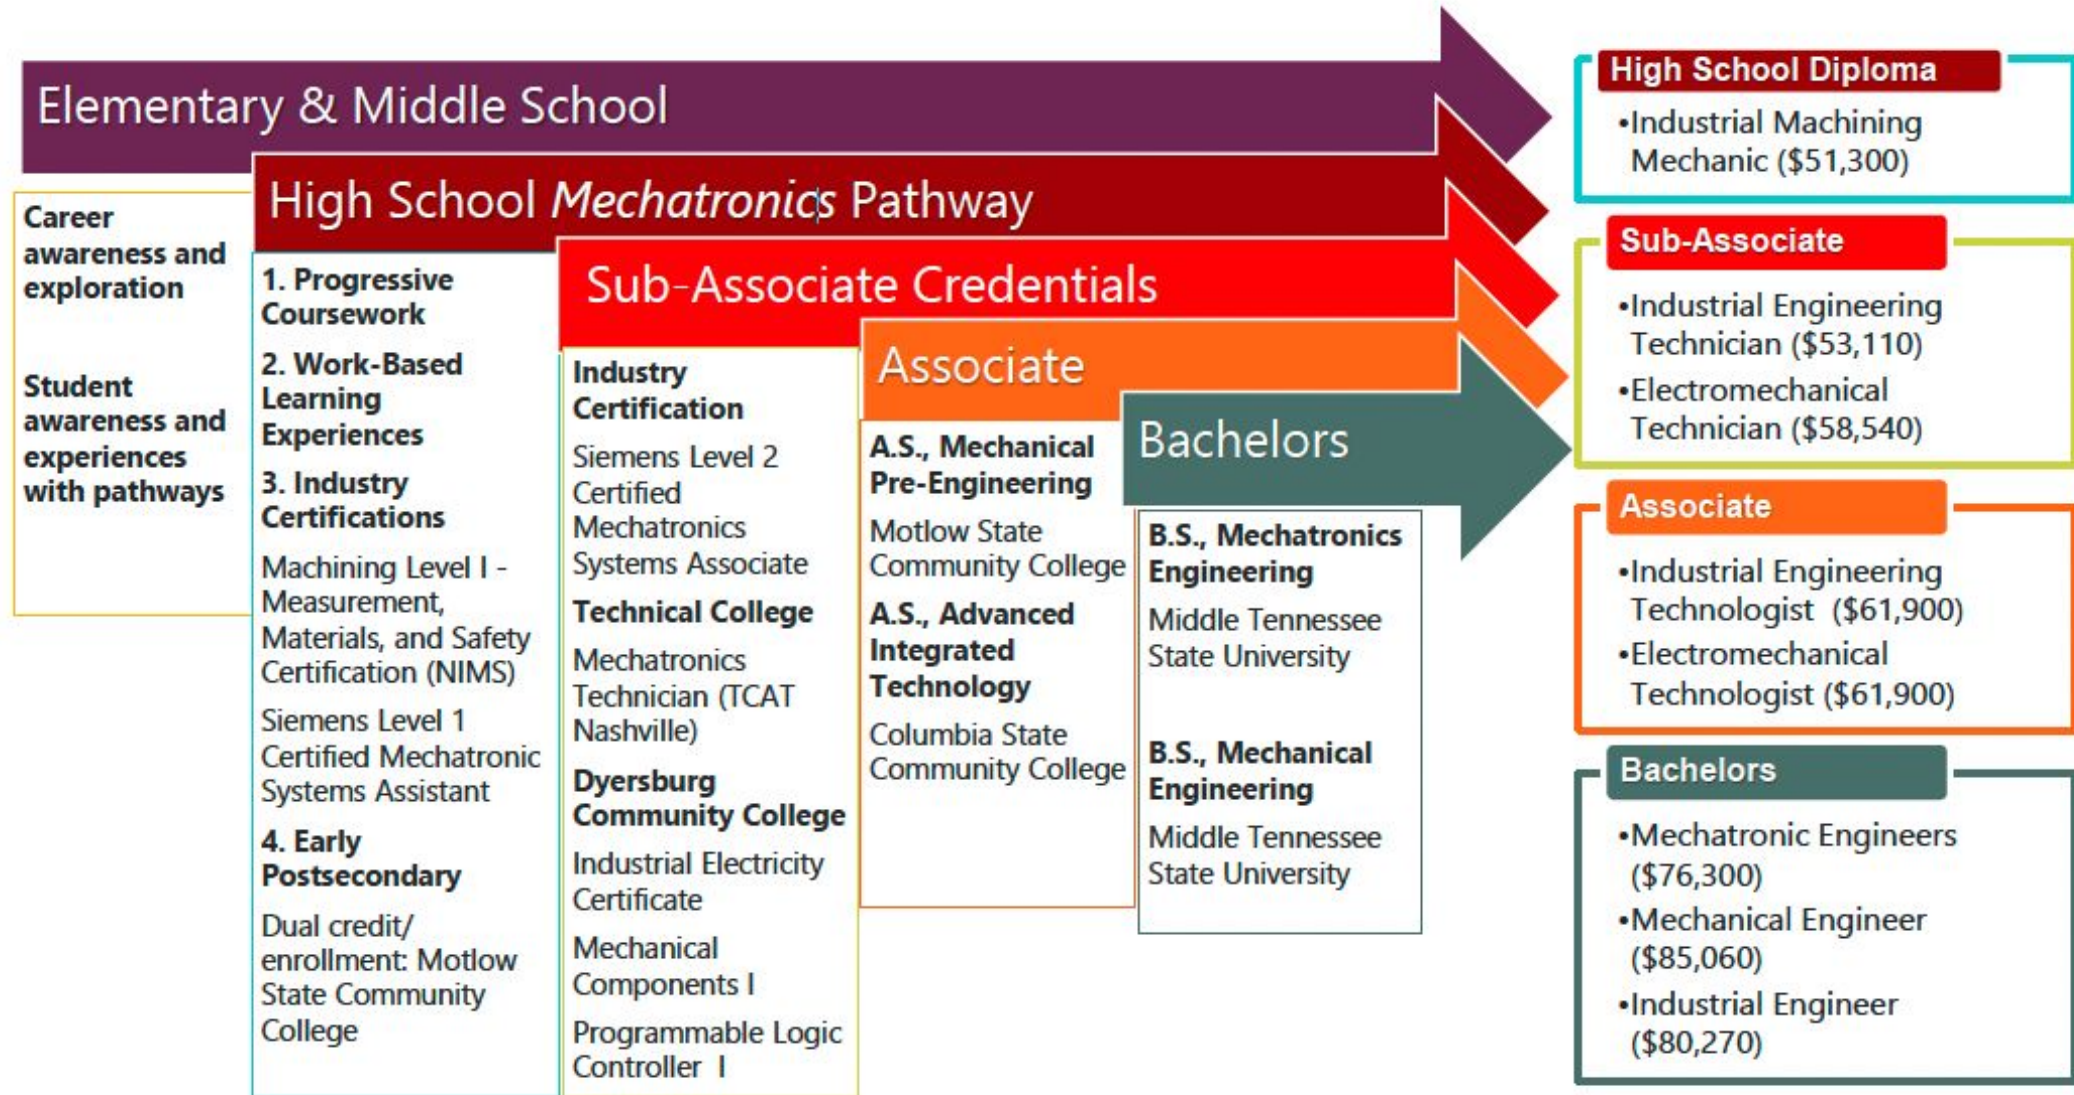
Elementary & Middle School

Career awareness and exploration

Student awareness and experiences with pathways

High School *Mechatronics* Pathway

1. Progressive Coursework

2. Work-Based Learning Experiences

3. Industry Certifications

Machining Level I - Measurement, Materials, and Safety Certification (NIMS)

Siemens Level 1 Certified Mechatronic Systems Assistant

4. Early Postsecondary

Dual credit/ enrollment: Motlow State Community College

Sub-Associate Credentials

Industry Certification

Siemens Level 2 Certified Mechatronics Systems Associate

Technical College

Mechatronics Technician (TCAT Nashville)

Dyersburg Community College

Industrial Electricity Certificate

Mechanical Components I

Programmable Logic Controller I

Associate

A.S., Mechanical Pre-Engineering

Motlow State Community College

A.S., Advanced Integrated Technology

Columbia State Community College

Bachelors

B.S., Mechatronics Engineering

Middle Tennessee State University

B.S., Mechanical Engineering

Middle Tennessee State University

High School Diploma

•Industrial Machining Mechanic ($51,300)

Sub-Associate

•Industrial Engineering Technician ($53,110)

•Electromechanical Technician ($58,540)

Associate

•Industrial Engineering Technologist ($61,900)

•Electromechanical Technologist ($61,900)

Bachelors

•Mechatronic Engineers ($76,300)

•Mechanical Engineer ($85,060)

•Industrial Engineer ($80,270)